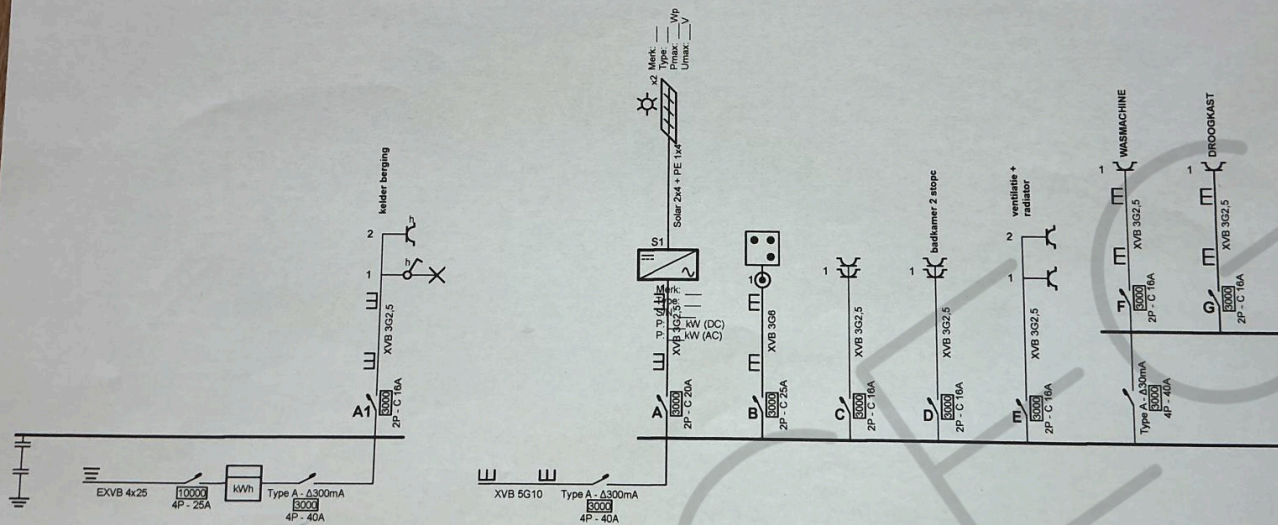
EXVB 4x25
10000
4P - 25A
kWh
Type A - Δ300mA
3000
4P - 40A

A1
3000
2P - C 16A
XVB 3G2,5
1
2
kelder berging

XVB 5G10
Type A - Δ300mA
3000
4P - 40A

A
3000
2P - C 20A
XVB 3G2,5
Merk:
Type:
P: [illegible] kW (DC)
P: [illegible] kW (AC)
S1
Solar 2x4 + PE 1x4
x2
Merk: ___
Type: ___
Pmax: ___ Wp
Umax: ___ V

B
3000
2P - C 25A
XVB 3G6
1

C
3000
2P - C 16A
XVB 3G2,5
1

D
3000
2P - C 16A
XVB 3G2,5
1
badkamer 2 stopc

E
3000
2P - C 16A
XVB 3G2,5
1
2
ventilatie + radiator

Type A - Δ30mA
3000
4P - 40A

F
3000
2P - C 16A
XVB 3G2,5
1
WASMACHINE

G
3000
2P - C 16A
XVB 3G2,5
1
DROOGKAST